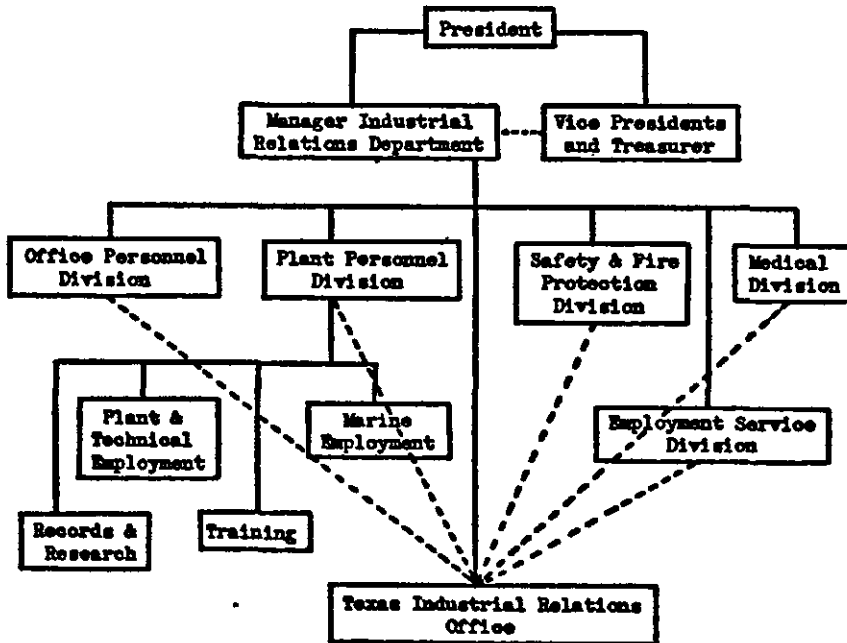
President

Manager Industrial Relations Department

Vice Presidents and Treasurer

Office Personnel Division

Plant Personnel Division

Safety & Fire Protection Division

Medical Division

Plant & Technical Employment

Marine Employment

Employment Service Division

Records & Research

Training

Texas Industrial Relations Office